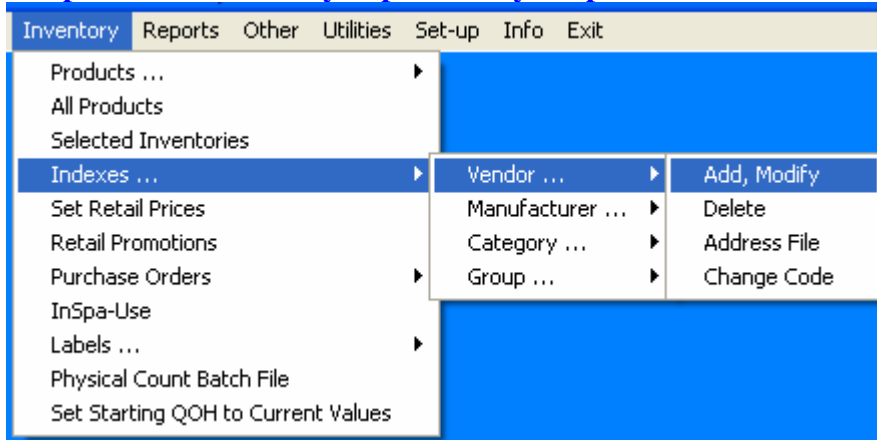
Inventory Reports Other Utilities Set-up Info Exit

Products ...
All Products
Selected Inventories
Indexes ...
Set Retail Prices
Retail Promotions
Purchase Orders
InSpa-Use
Labels ...
Physical Count Batch File
Set Starting QOH to Current Values

Vendor ...
Manufacturer ...
Category ...
Group ...

Add, Modify
Delete
Address File
Change Code